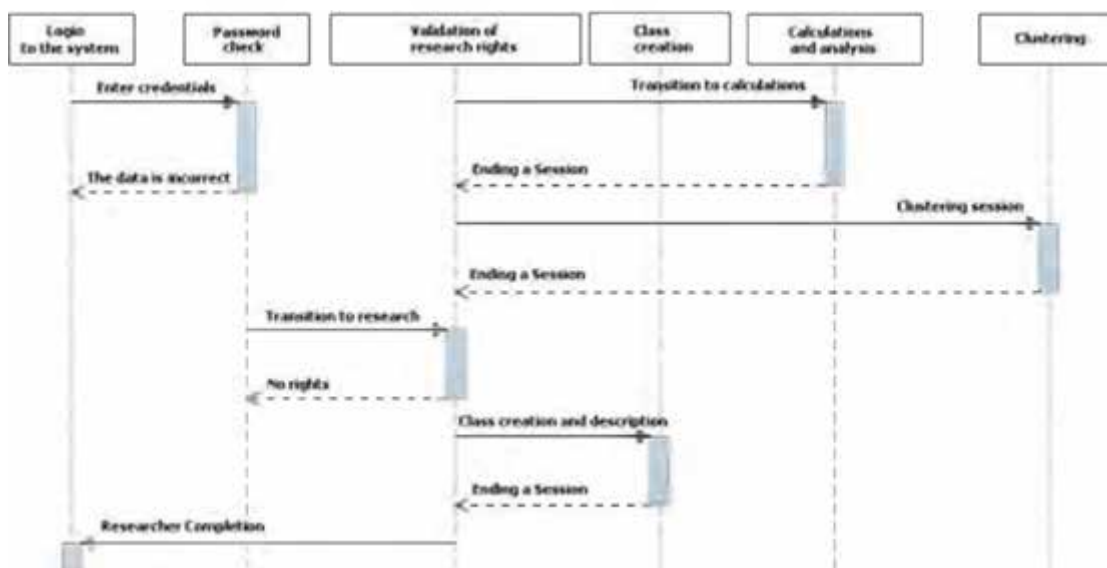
Login to the system

Password check

Validation of research rights

Class creation

Calculations and analysis

Clustering

Enter credentials

Transition to calculations

The data is incorrect

Ending a Session

Clustering session

Ending a Session

Transition to research

No rights

Class creation and description

Ending a Session

Researcher Completion